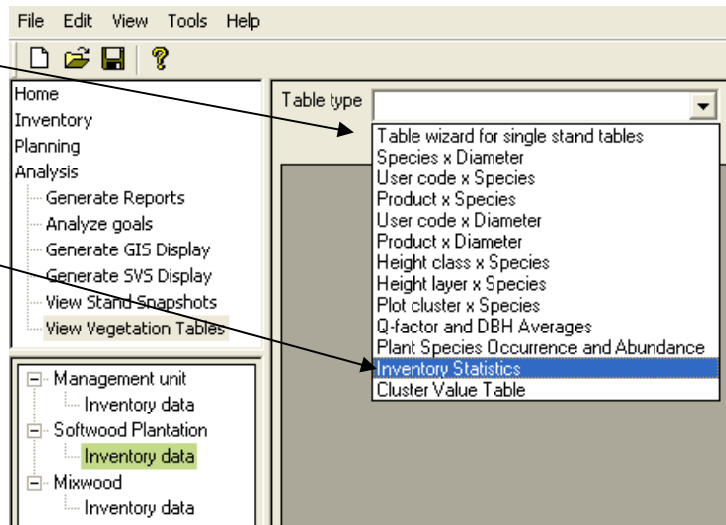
File Edit View Tools Help

Home
Inventory
Planning
Analysis
Generate Reports
Analyze goals
Generate GIS Display
Generate SVS Display
View Stand Snapshots
View Vegetation Tables

Management unit
Inventory data
Softwood Plantation
Inventory data
Mixwood
Inventory data

Table type

Table wizard for single stand tables
Species x Diameter
User code x Species
Product x Species
User code x Diameter
Product x Diameter
Height class x Species
Height layer x Species
Plot cluster x Species
Q-factor and DBH Averages
Plant Species Occurrence and Abundance
Inventory Statistics
Cluster Value Table